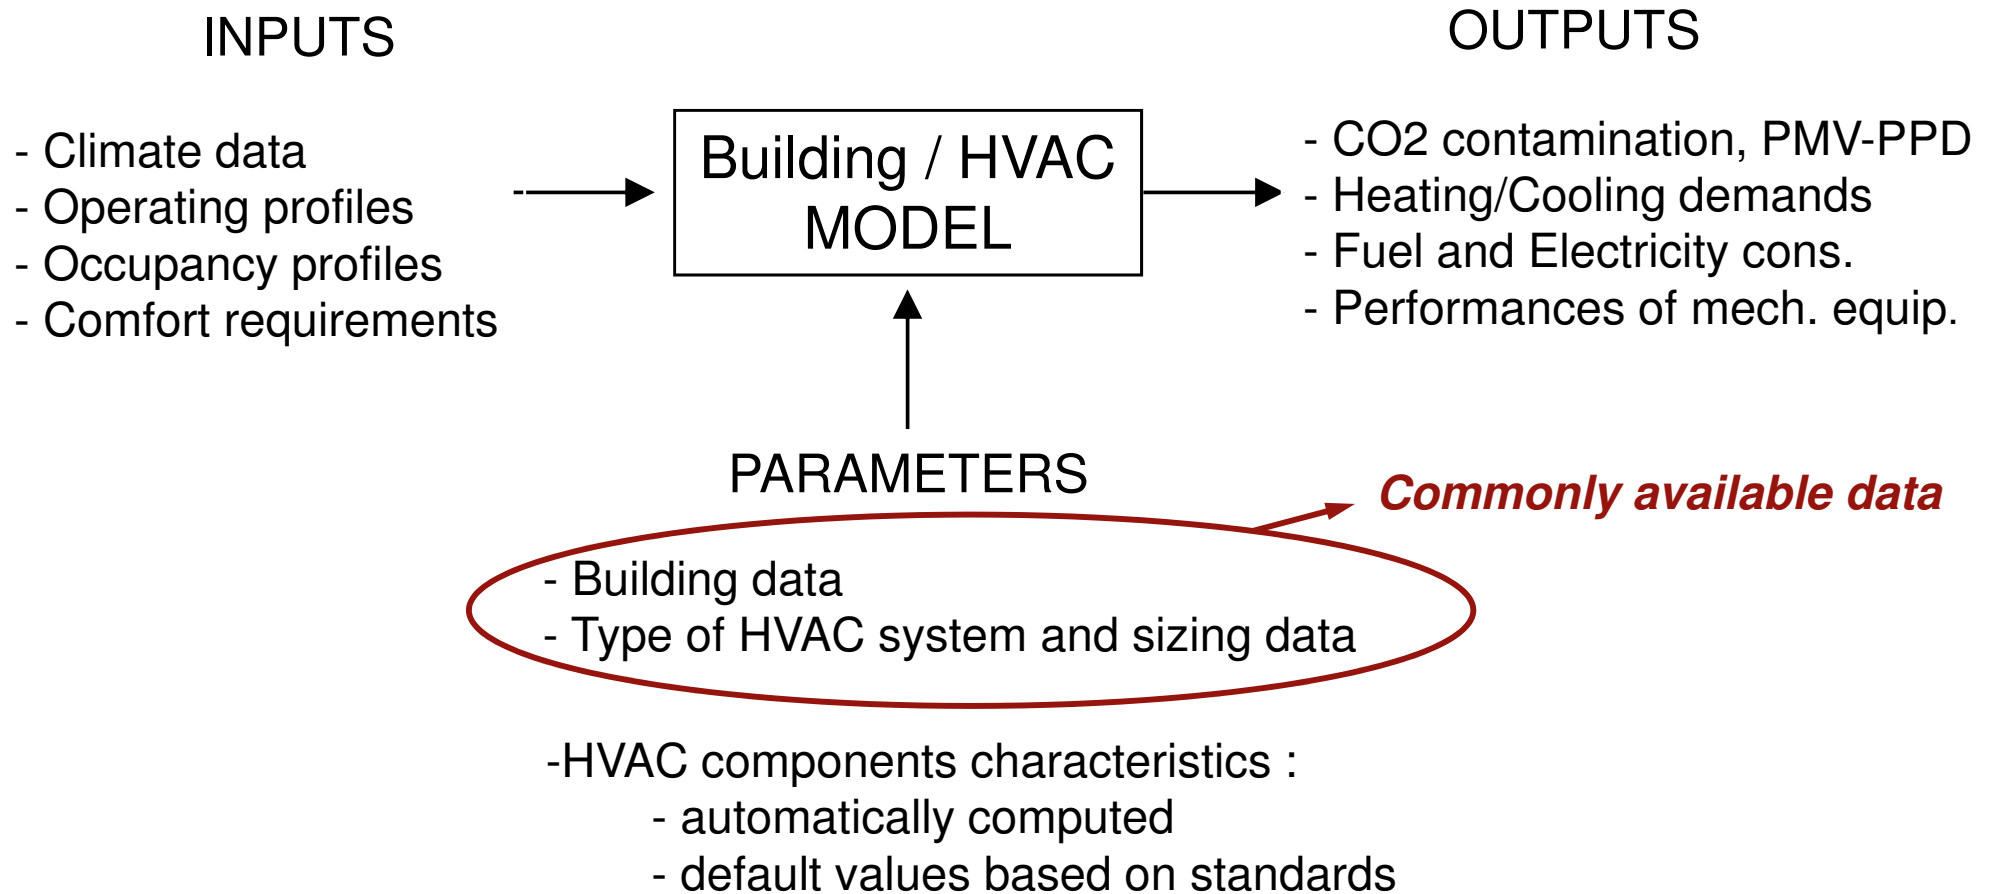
INPUTS

- Climate data
- Operating profiles
- Occupancy profiles
- Comfort requirements

Building / HVAC MODEL

OUTPUTS

- CO2 contamination, PMV-PPD
- Heating/Cooling demands
- Fuel and Electricity cons.
- Performances of mech. equip.

PARAMETERS

Commonly available data

- Building data
- Type of HVAC system and sizing data

-HVAC components characteristics :
- automatically computed
- default values based on standards